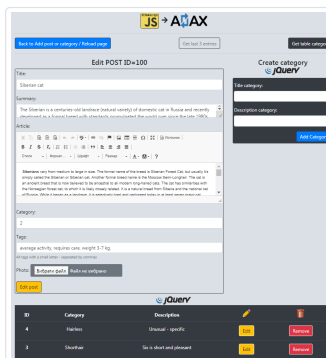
JS → AJAX

Back to Add post or category / Reload page

Get last 3 entries

Get table categ

Edit POST ID=100

Title:

Siberian cat

Summary:

The Siberian is a centuries-old landrace (natural variety) of domestic cat in Russia and recently developed as a formal breed with standards promulgated the world over since the 1980s.

Article:

Стили | Формат | Шрифт | Размер

Siberians vary from medium to large in size. The former name of this breed is Siberian Forest Cat, but usually its simply called the Siberian or Siberian cat. Another formal breed name is the Moscow Semi-Longhair. The cat is an ancient breed that is now believed to be ancestral to all modern long-haired cats. The cat has similarities with the Norwegian forest cat, to which it is likely closely related. It is a natural breed from Siberia and the national cat of Russia. While it began as a landrace, it is selectively bred and pedigreed today in at least seven major cat

Category:

2

Tags:

average activity, requires care, weight 3-7 kg.

All tags with a small letter - separated by commas

Photo: Выбрать файл Файл не выбран

Edit post

Create category

jQuery

Title category:

Description category:

Add Categor

jQuery

| ID | Category | Description | | |
|---|---|---|---|---|
| 4 | Hairless | Unusual - specific | Edit | Remove |
| 3 | Shorthair | Six is short and pleasant | Edit | Remove |